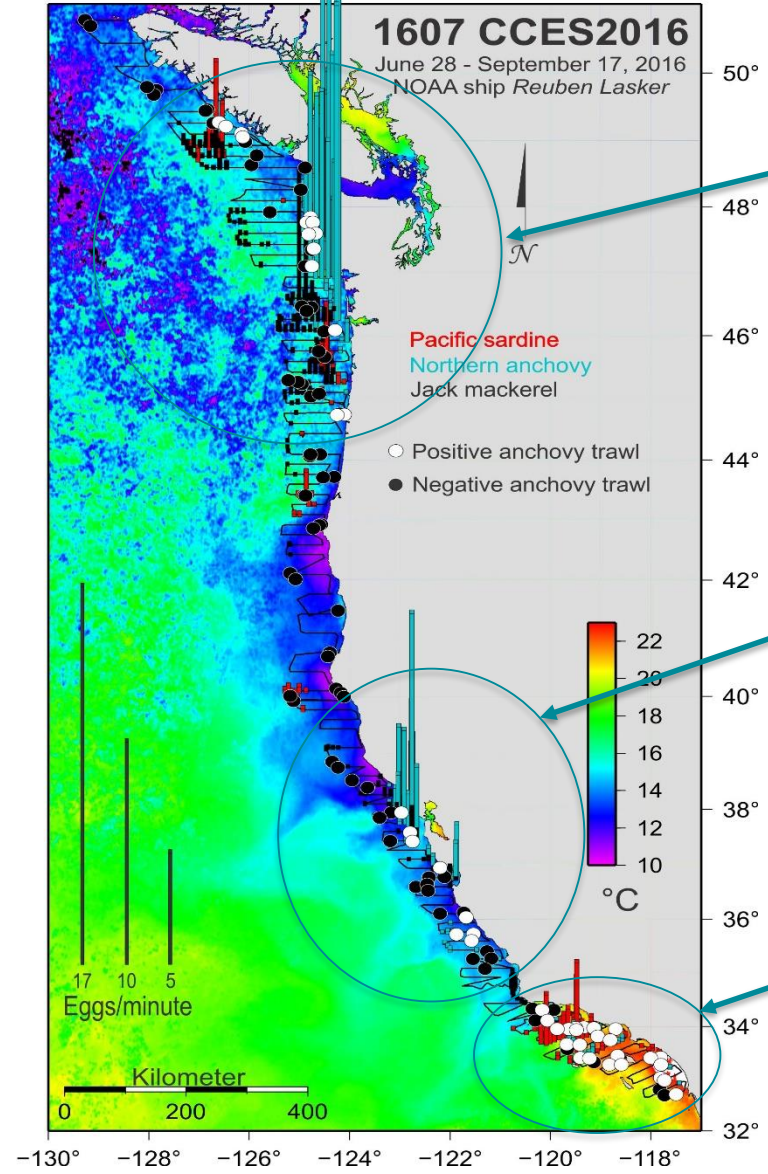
1607 CCES2016
June 28 - September 17, 2016
NOAA ship *Reuben Lasker*

$\mathcal{N}$

Pacific sardine
Northern anchovy
Jack mackerel

Positive anchovy trawl
Negative anchovy trawl

22
20
18
16
14
12
10
°C

17 10 5
Eggs/minute

Kilometer
0 200 400

50°
48°
46°
44°
42°
40°
38°
36°
34°
32°

−130° −128° −126° −124° −122° −120° −118°